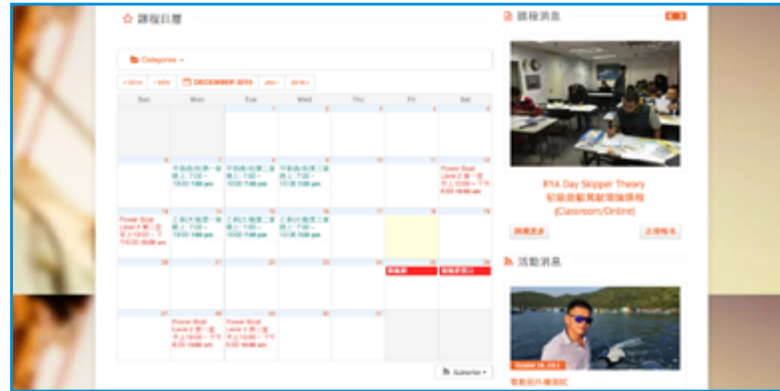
課程日曆

Categories

« 2014 ‹ NOV DECEMBER 2015 JAN › 2016 »

| Sun | Mon | Tue | Wed | Thu | Fri | Sat |
|---|---|---|---|---|---|---|
| | | 1 | 2 | 3 | 4 | 5 |
| 6 | 7 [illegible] | 8 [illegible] | 9 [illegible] | 10 | 11 | 12 Power Boat Level 2 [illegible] |
| 13 Power Boat Level 2 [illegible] | 14 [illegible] | 15 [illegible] | 16 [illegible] | 17 | 18 | 19 |
| 20 | 21 | 22 | 23 | 24 | 25 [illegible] | 26 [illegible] |
| 27 | 28 Power Boat Level 2 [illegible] | 29 Power Boat Level 2 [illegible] | 30 | 31 | | |

Subscribe

課程消息

RYA Day Skipper Theory
初級遊艇駕駛理論課程
(Classroom/Online)

閱讀更多
立即報名

活動消息

October 18, 2015

電影拍片體驗記